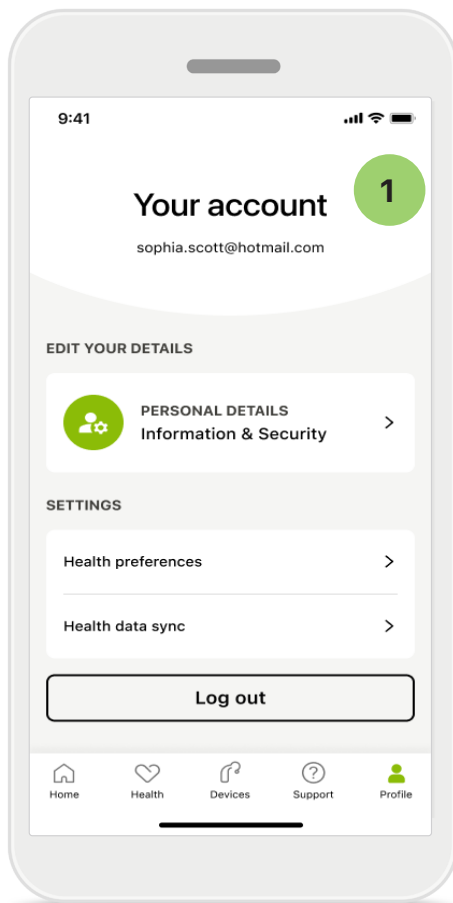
9:41

Your account

1

sophia.scott@hotmail.com

EDIT YOUR DETAILS

PERSONAL DETAILS
Information & Security

SETTINGS

Health preferences

Health data sync

Log out

Home
Health
Devices
Support
Profile